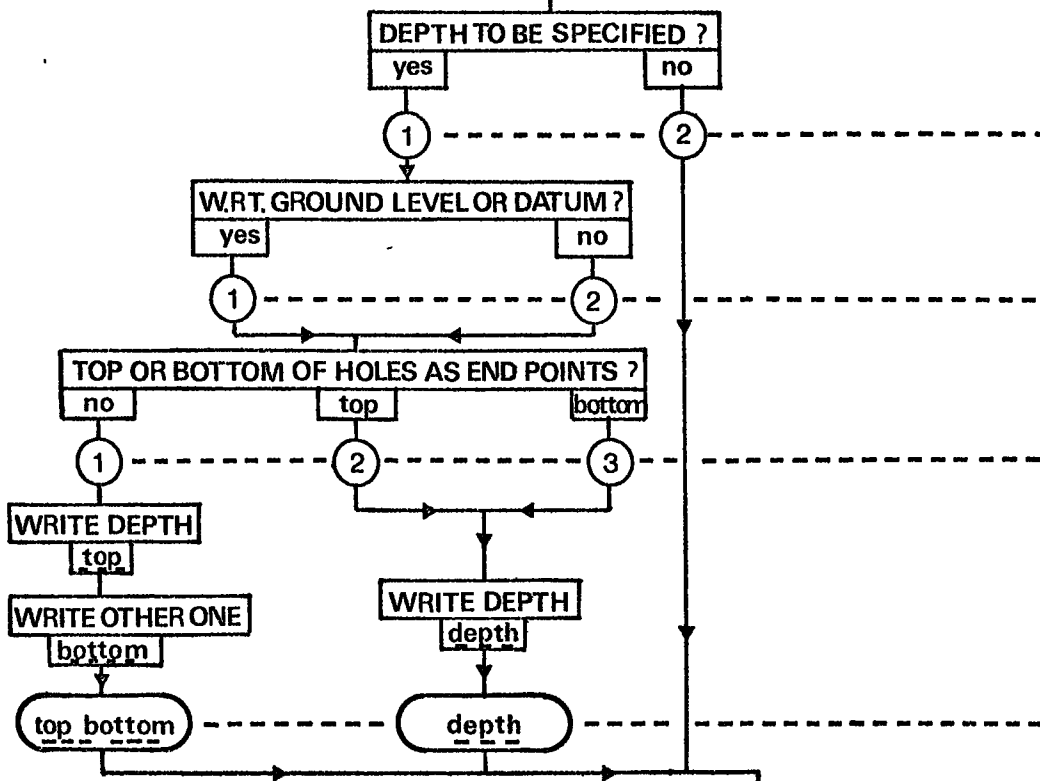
DEPTH TO BE SPECIFIED ?
yes
no
1
2
W.RT. GROUND LEVEL OR DATUM ?
yes
no
1
2
TOP OR BOTTOM OF HOLES AS END POINTS ?
no
top
bottom
1
2
3
WRITE DEPTH
top
WRITE OTHER ONE
bottom
WRITE DEPTH
depth
top bottom
depth